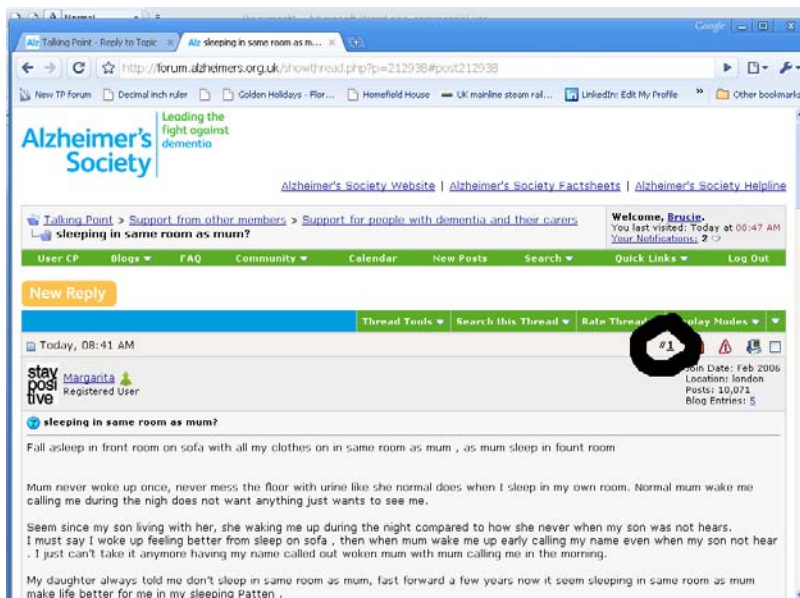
Alz Talking Point - Reply to Topic ×
Alz sleeping in same room as m... ×

Google

http://forum.alzheimers.org.uk/showthread.php?p=212938#post212938

New TP Forum | Decimal inch ruler | Golden Holidays - Flor... | Homefield House | UK mainline steam rail... | LinkedIn: Edit My Profile | » | Other bookmarks

Alzheimer's Society
Leading the fight against dementia

Alzheimer's Society Website | Alzheimer's Society Factsheets | Alzheimer's Society Helpline

Talking Point > Support from other members > Support for people with dementia and their carers
sleeping in same room as mum?

Welcome, Brucie.
You last visited: Today at 06:47 AM
Your Notifications: 2

User CP | Blogs ▾ | FAQ | Community ▾ | Calendar | New Posts | Search ▾ | Quick Links ▾ | Log Out

New Reply

Thread Tools ▾ | Search this Thread ▾ | Rate Thread | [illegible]play Modes ▾

Today, 08:41 AM

#1

stay posi tive
Margarita
Registered User

Join Date: Feb 2006
Location: london
Posts: 10,071
Blog Entries: 5

sleeping in same room as mum?

Fall asleep in front room on sofa with all my clothes on in same room as mum , as mum sleep in fount room

Mum never woke up once, never mess the floor with urine like she normal does when I sleep in my own room. Normal mum wake me calling me during the nigh does not want anything just wants to see me.

Seem since my son living with her, she waking me up during the night compared to how she never when my son was not hears. I must say I woke up feeling better from sleep on sofa , then when mum wake me up early calling my name even when my son not hear . I just can't take it anymore having my name called out woken mum with mum calling me in the morning.

My daughter always told me don't sleep in same room as mum, fast forward a few years now it seem sleeping in same room as mum make life better for me in my sleeping Patten .